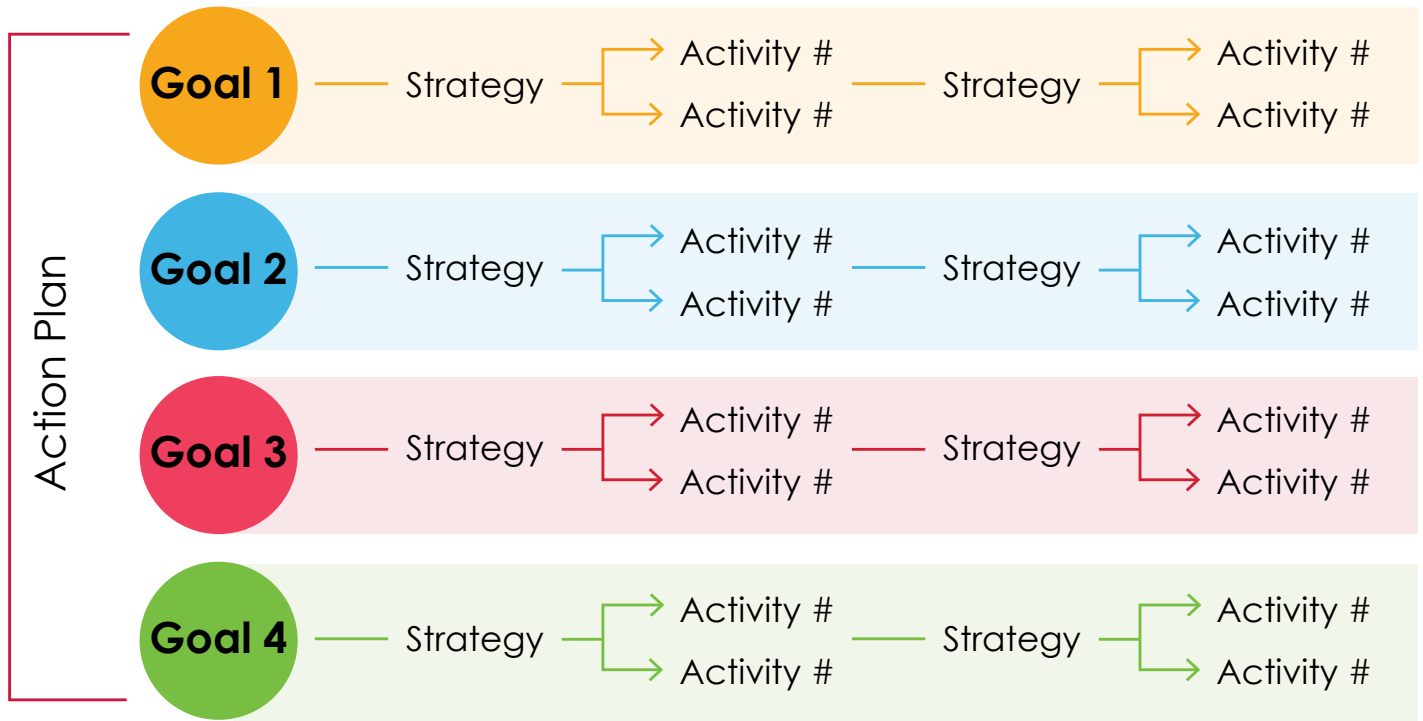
Action Plan

Goal 1 Strategy Activity # Activity # Strategy Activity # Activity #

Goal 2 Strategy Activity # Activity # Strategy Activity # Activity #

Goal 3 Strategy Activity # Activity # Strategy Activity # Activity #

Goal 4 Strategy Activity # Activity # Strategy Activity # Activity #